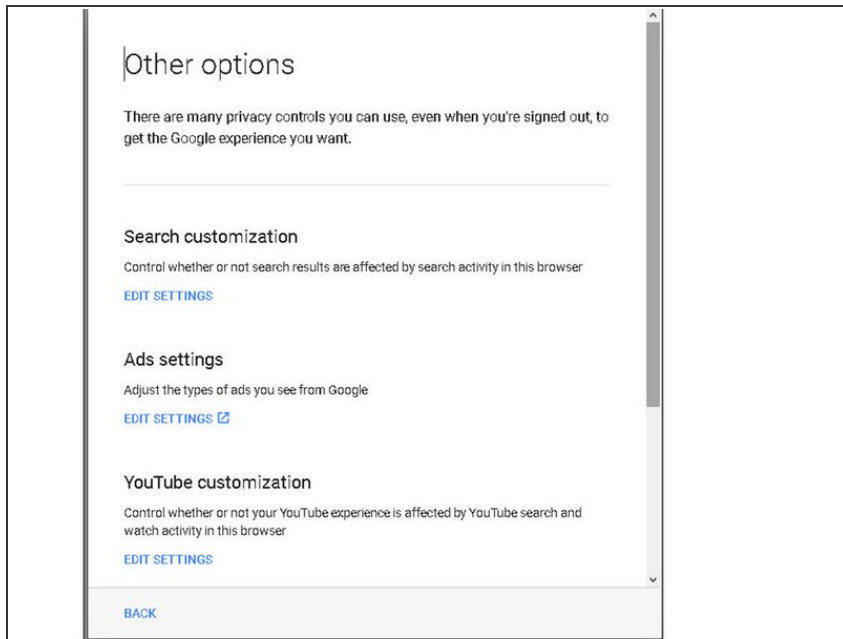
Other options

There are many privacy controls you can use, even when you're signed out, to get the Google experience you want.

Search customization

Control whether or not search results are affected by search activity in this browser

EDIT SETTINGS

Ads settings

Adjust the types of ads you see from Google

EDIT SETTINGS

YouTube customization

Control whether or not your YouTube experience is affected by YouTube search and watch activity in this browser

EDIT SETTINGS

BACK